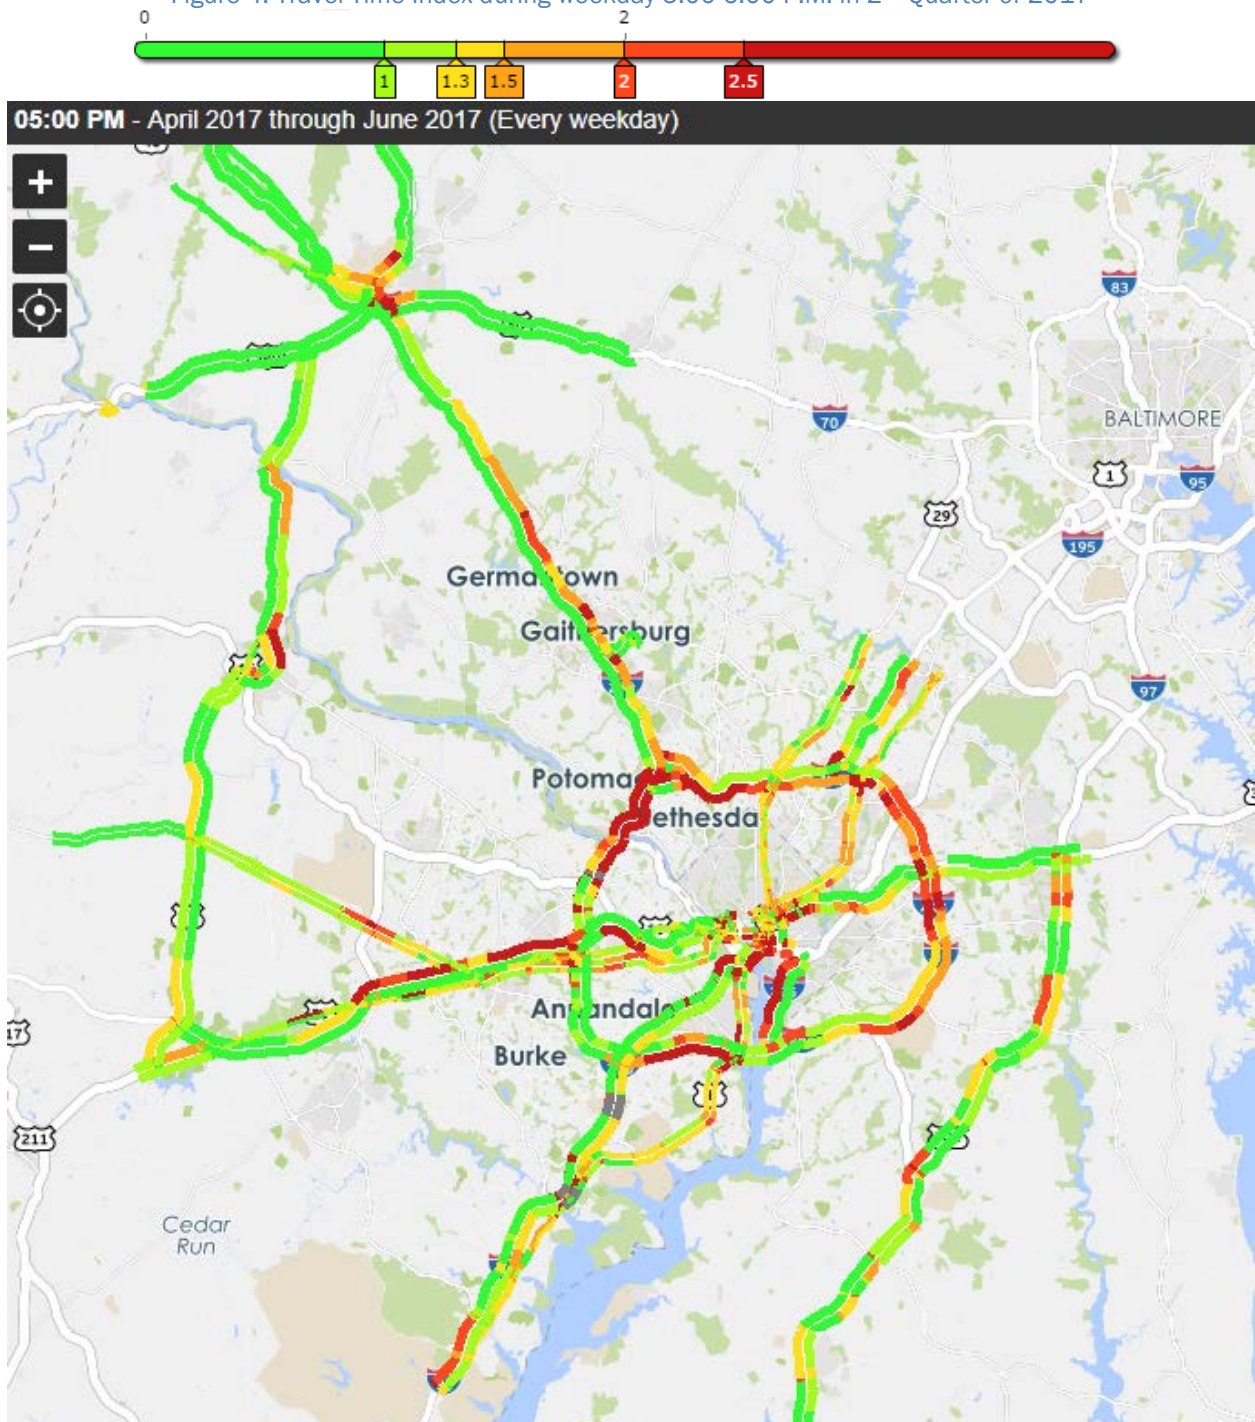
Figure 4. Travel Time Index during weekday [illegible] PM in 2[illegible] Quarter of 2017

0 2

1 1.3 1.5 2 2.5

05:00 PM - April 2017 through June 2017 (Every weekday)

+
−

83
70
BALTIMORE
1
95
29
195
Germa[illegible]town
Gait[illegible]ersburg
97
Potoma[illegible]
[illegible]ethesda
An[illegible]andal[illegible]
Burke
17
211
Cedar Run